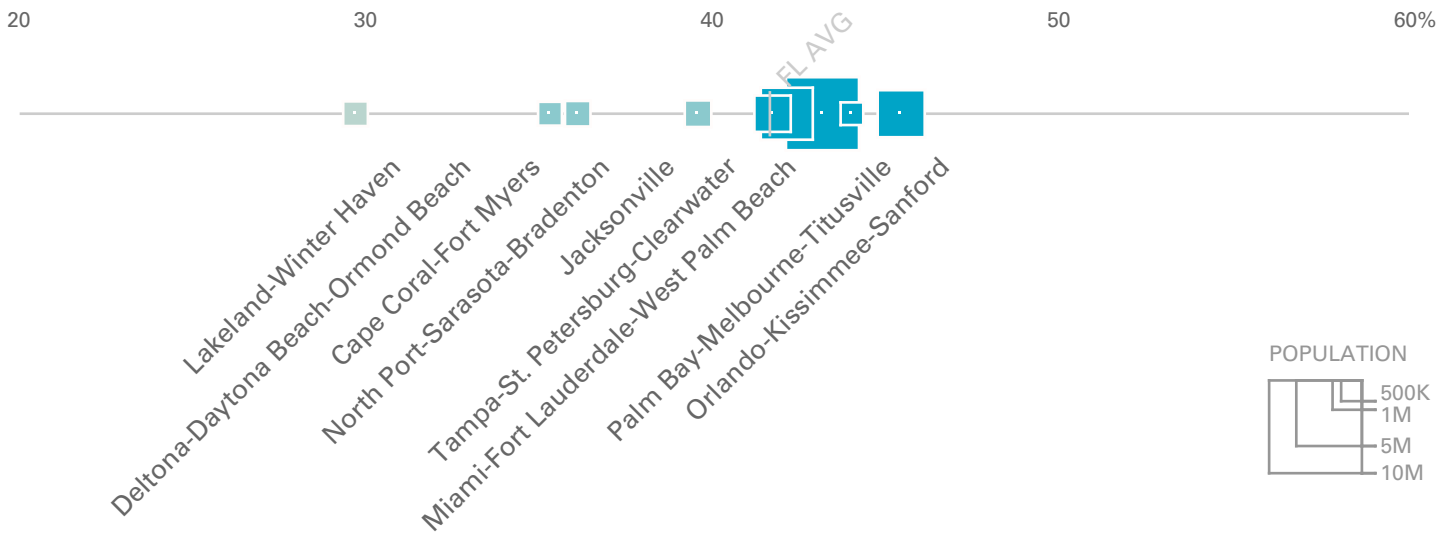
20
30
40
50
60%

FL AVG

Lakeland-Winter Haven
Deltona-Daytona Beach-Ormond Beach
Cape Coral-Fort Myers
North Port-Sarasota-Bradenton
Jacksonville
Tampa-St. Petersburg-Clearwater
Miami-Fort Lauderdale-West Palm Beach
Palm Bay-Melbourne-Titusville
Orlando-Kissimmee-Sanford

POPULATION
500K
1M
5M
10M